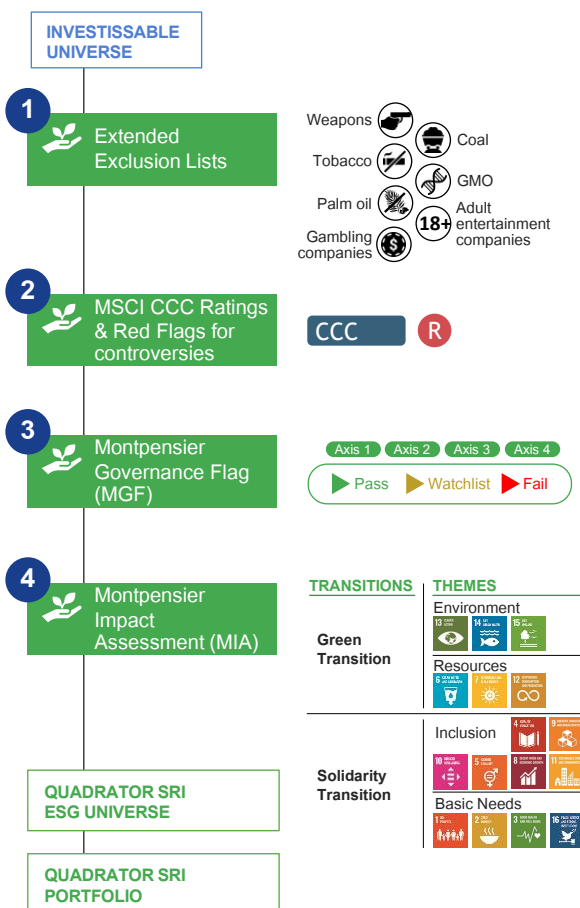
INVESTISSABLE UNIVERSE

1
Extended Exclusion Lists

Weapons
Coal
Tobacco
GMO
Palm oil
18+
Adult entertainment companies
Gambling companies

2
MSCI CCC Ratings & Red Flags for controversies

CCC
R

3
Montpensier Governance Flag (MGF)

Axis 1
Axis 2
Axis 3
Axis 4
Pass
Watchlist
Fail

4
Montpensier Impact Assessment (MIA)

TRANSITIONS
THEMES

Green Transition
Environment
13 CLIMATE ACTION
14 LIFE BELOW WATER
15 LIFE ON LAND
Resources
6 CLEAN WATER AND SANITATION
7 AFFORDABLE AND CLEAN ENERGY
12 RESPONSIBLE CONSUMPTION AND PRODUCTION

Solidarity Transition
Inclusion
4 QUALITY EDUCATION
9 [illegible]
10 REDUCED INEQUALITIES
5 GENDER EQUALITY
8 DECENT WORK AND ECONOMIC GROWTH
11 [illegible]
Basic Needs
1 NO POVERTY
2 ZERO HUNGER
3 GOOD HEALTH AND WELL-BEING
16 PEACE, JUSTICE AND STRONG INSTITUTIONS

QUADRATOR SRI ESG UNIVERSE

QUADRATOR SRI PORTFOLIO